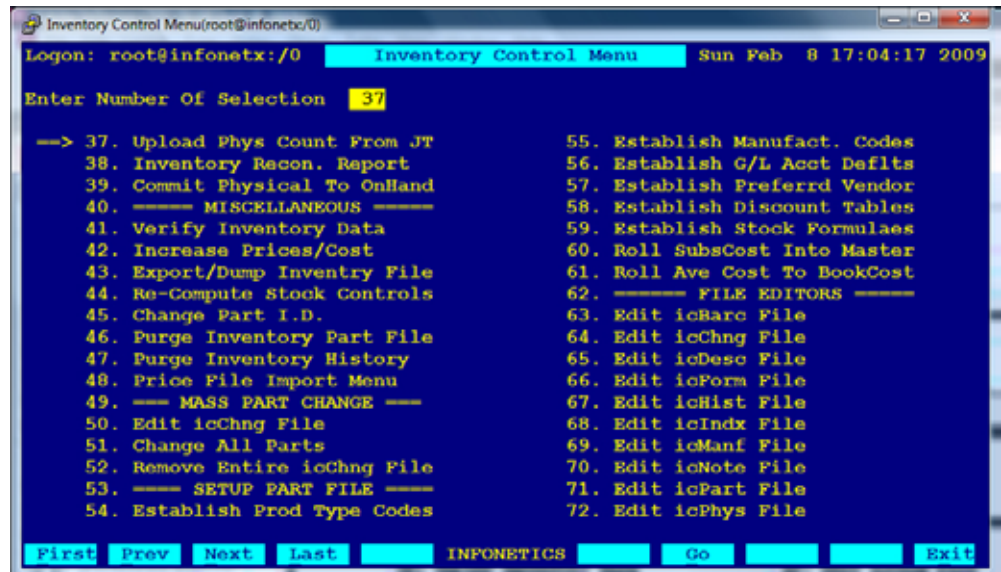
Inventory Control Menu(root@infonetx:/0)

Logon: root@infonetx:/0 Inventory Control Menu Sun Feb 8 17:04:17 2009

Enter Number Of Selection 37

==> 37. Upload Phys Count From JT
38. Inventory Recon. Report
39. Commit Physical To OnHand
40. ===== MISCELLANEOUS =====
41. Verify Inventory Data
42. Increase Prices/Cost
43. Export/Dump Inventry File
44. Re-Compute Stock Controls
45. Change Part I.D.
46. Purge Inventory Part File
47. Purge Inventory History
48. Price File Import Menu
49. === MASS PART CHANGE ===
50. Edit icChng File
51. Change All Parts
52. Remove Entire icChng File
53. ==== SETUP PART FILE ====
54. Establish Prod Type Codes

55. Establish Manufact. Codes
56. Establish G/L Acct Deflts
57. Establish Preferrd Vendor
58. Establish Discount Tables
59. Establish Stock Formulaes
60. Roll SubsCost Into Master
61. Roll Ave Cost To BookCost
62. ====== FILE EDITORS =====
63. Edit icBarc File
64. Edit icChng File
65. Edit icDesc File
66. Edit icForm File
67. Edit icHist File
68. Edit icIndx File
69. Edit icManf File
70. Edit icNote File
71. Edit icPart File
72. Edit icPhys File

First Prev Next Last INFONETICS Go Exit